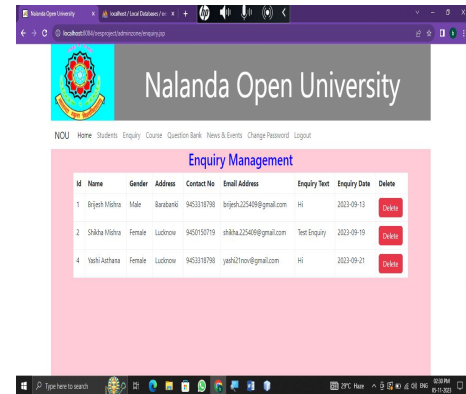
Nalanda Open University | localhost / Local Databases / mi

localhost:8084/noeproject/adminzone/enquiry.jsp

Nalanda Open University

NOU Home Students Enquiry Course Question Bank News & Events Change Password Logout

Enquiry Management

| Id | Name | Gender | Address | Contact No | Email Address | Enquiry Text | Enquiry Date | Delete |
|---|---|---|---|---|---|---|---|---|
| 1 | Brijesh Mishra | Male | Barabanki | 9453318798 | brijesh.225409@gmail.com | Hi | 2023-09-13 | Delete |
| 2 | Shikha Mishra | Female | Lucknow | 9450150719 | shikha.225409@gmail.com | Test Enquiry | 2023-09-19 | Delete |
| 4 | Yashi Asthana | Female | Lucknow | 9453318798 | yashi21nov@gmail.com | Hi | 2023-09-21 | Delete |

Type here to search

29°C Haze ENG 02:30 PM 15-11-2023